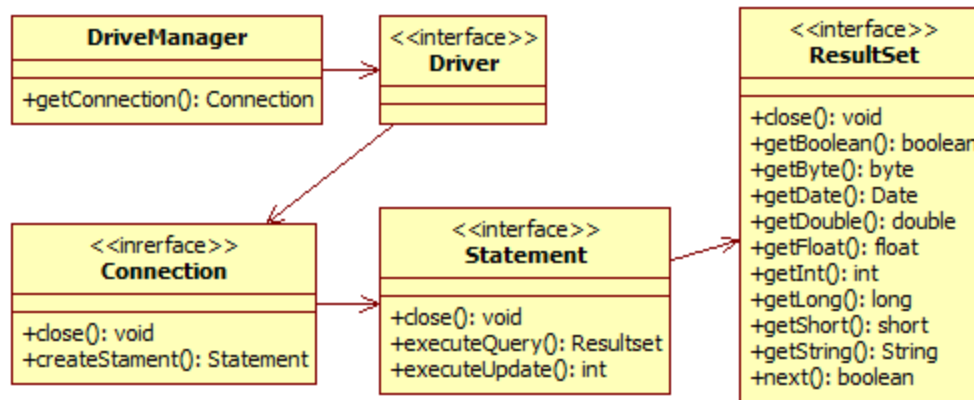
DriveManager

+getConnection(): Connection

<<interface>>
Driver

<<inrerface>>
Connection

+close(): void
+createStament(): Statement

<<interface>>
Statement

+close(): void
+executeQuery(): Resultset
+executeUpdate(): int

<<interface>>
ResultSet

+close(): void
+getBoolean(): boolean
+getByte(): byte
+getDate(): Date
+getDouble(): double
+getFloat(): float
+getInt(): int
+getLong(): long
+getShort(): short
+getString(): String
+next(): boolean